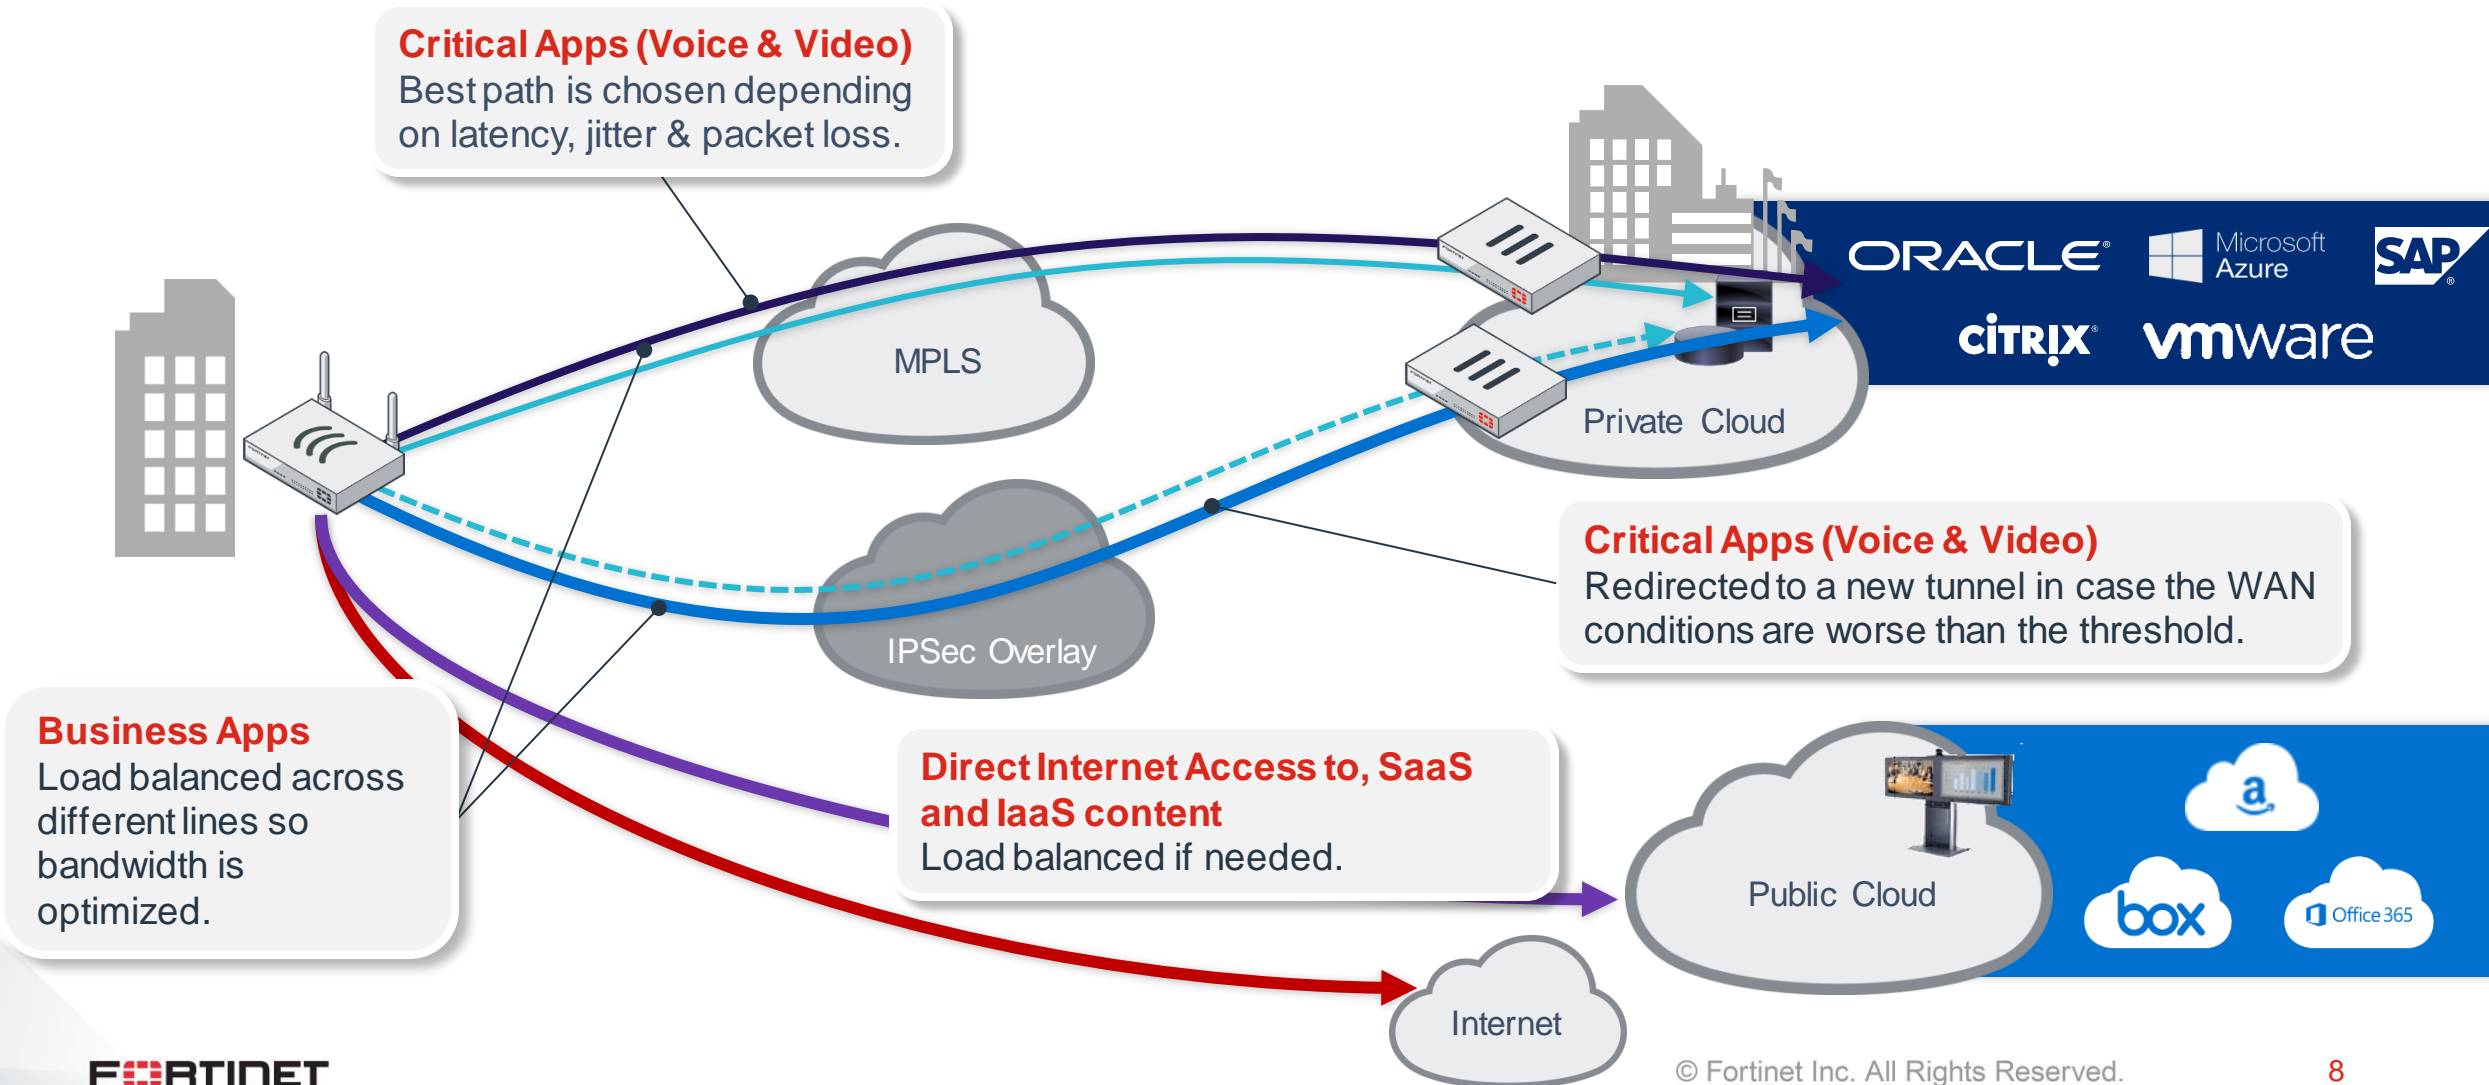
Critical Apps (Voice & Video)
Best path is chosen depending on latency, jitter & packet loss.

MPLS

ORACLE Microsoft Azure SAP
citrix vmware

Private Cloud

Critical Apps (Voice & Video)
Redirected to a new tunnel in case the WAN conditions are worse than the threshold.

IPSec Overlay

Business Apps
Load balanced across different lines so bandwidth is optimized.

Direct Internet Access to, SaaS and IaaS content
Load balanced if needed.

Public Cloud

a

box

Office 365

Internet

FORTINET

© Fortinet Inc. All Rights Reserved.

8